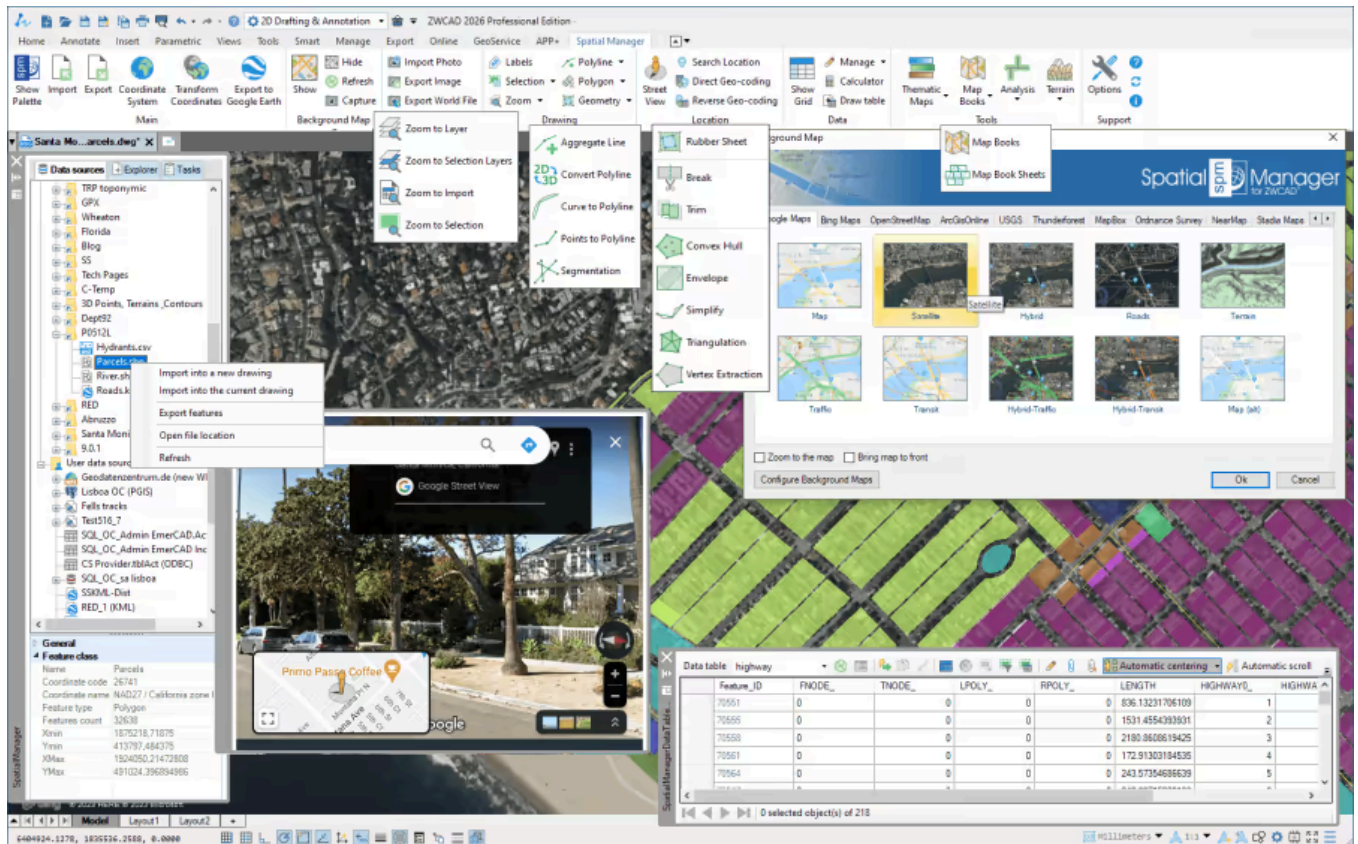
2D Drafting & Annotation ZWCAD 2026 Professional Edition

Home Annotate Insert Parametric Views Tools Smart Manage Export Online GeoService APP+ Spatial Manager

Show Palette Import Export Coordinate System Transform Coordinates Export to Google Earth
Main

Show Hide Refresh Capture
Background Map

Import Photo Export Image Export World File

Labels Selection Zoom
Polyline Polygon Geometry
Drawing

Street View
Search Location Direct Geo-coding Reverse Geo-coding
Location

Show Grid
Manage Calculator Draw table
Data

Thematic Maps Map Books Analysis Terrain
Tools

Options
Support

Santa Mo...arcels.dwg*

Data sources Explorer Tasks

TRP toponymic
GPX
Wheaton
Florida
Blog
SS
Tech Pages
C-Temp
3D Points, Terrains_Contours
Dept92
P0512L
Hydrants.csv
Parcels.shp
River.sh
Roads.k
RED
Abruzzo
Santa Moni
9.0.1
User data sourc
Geodatenzentrum.de (new WI
Lisboa OC (PGIS)
Fells tracks
Test516_7
SQL_OC_Admin EmerCAD.Ac
SQL_OC_Admin EmerCAD Inc
CS Provider.tblAct (ODBC)
SQL_OC_sa lisboa
SSKML-Dist
RED_1 (KML)

Import into a new drawing
Import into the current drawing
Export features
Open file location
Refresh

General
Feature class
Name Parcels
Coordinate code 26741
Coordinate name NAD27 / California zone I
Feature type Polygon
Features count 32638
Xmin 1875218,71875
Ymin 413797,484375
XMax 1924050,21472808
YMax 491024,396894986

Zoom to Layer
Zoom to Selection Layers
Zoom to Import
Zoom to Selection

Aggregate Line
Convert Polyline
Curve to Polyline
Points to Polyline
Segmentation

Rubber Sheet
Break
Trim
Convex Hull
Envelope
Simplify
Triangulation
Vertex Extraction

Map Books
Map Book Sheets

ground Map
Spatial Manager for ZWCAD
ogle Maps Bing Maps OpenStreetMap ArcGisOnline USGS Thunderforest MapBox Ordnance Survey NearMap Stadia Maps
Map Satellite Hybrid Roads Terrain
Satellite
Traffic Transit Hybrid-Traffic Hybrid-Transit Map (alt)
Zoom to the map Bring map to front
Configure Background Maps
Ok Cancel

Google Street View
Primo Passo Coffee
Montana Ave
oogle

Data table highway Automatic centering Automatic scroll

| Feature_ID | FNODE_ | TNODE_ | LPOLY_ | RPOLY_ | LENGTH | HIGHWAY0_ | HIGHWA |
|---|---|---|---|---|---|---|---|
| 70551 | 0 | 0 | 0 | 0 | 836.13231706109 | 1 | |
| 70555 | 0 | 0 | 0 | 0 | 1531.4554393931 | 2 | |
| 70558 | 0 | 0 | 0 | 0 | 2180.8608619325 | 3 | |
| 70561 | 0 | 0 | 0 | 0 | 172.91303184535 | 4 | |
| 70564 | 0 | 0 | 0 | 0 | 243.57354686639 | 5 | |

0 selected object(s) of 218
SpatialManagerDataTable
SpatialManager

Model Layout1 Layout2
6404924.1278, 1835536.2588, 0.0000
Millimeters 1:1